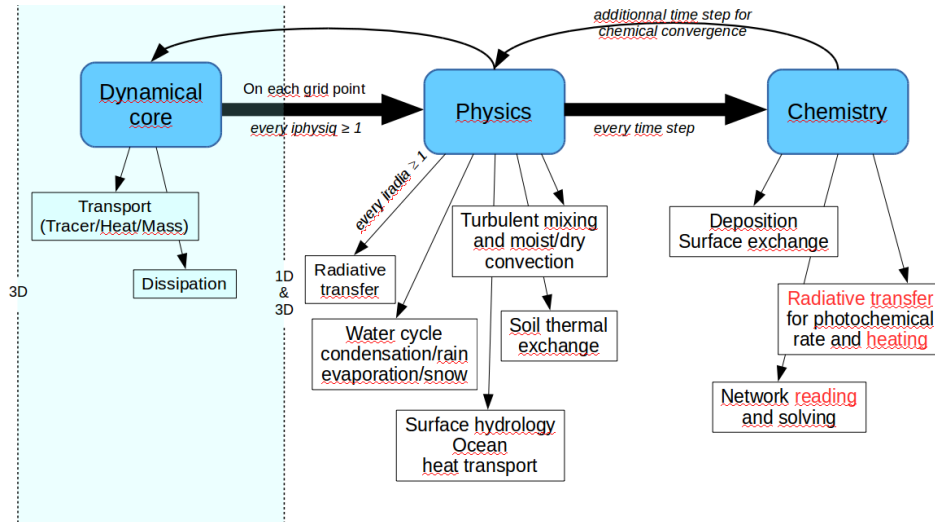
additionnal time step for chemical convergence

Dynamical core

On each grid point

every iphysiq ≥ 1

Physics

every time step

Chemistry

Transport (Tracer/Heat/Mass)

Dissipation

3D

every iradia ≥ 1

Radiative transfer

1D & 3D

Turbulent mixing and moist/dry convection

Water cycle condensation/rain evaporation/snow

Soil thermal exchange

Surface hydrology Ocean heat transport

Deposition Surface exchange

Radiative transfer for photochemical rate and heating

Network reading and solving